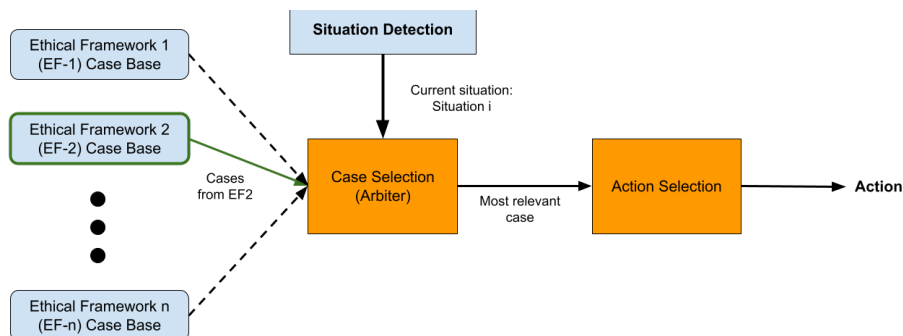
Situation Detection

Ethical Framework 1 (EF-1) Case Base

Ethical Framework 2 (EF-2) Case Base

Ethical Framework n (EF-n) Case Base

Current situation: Situation i

Cases from EF2

Case Selection (Arbiter)

Most relevant case

Action Selection

Action